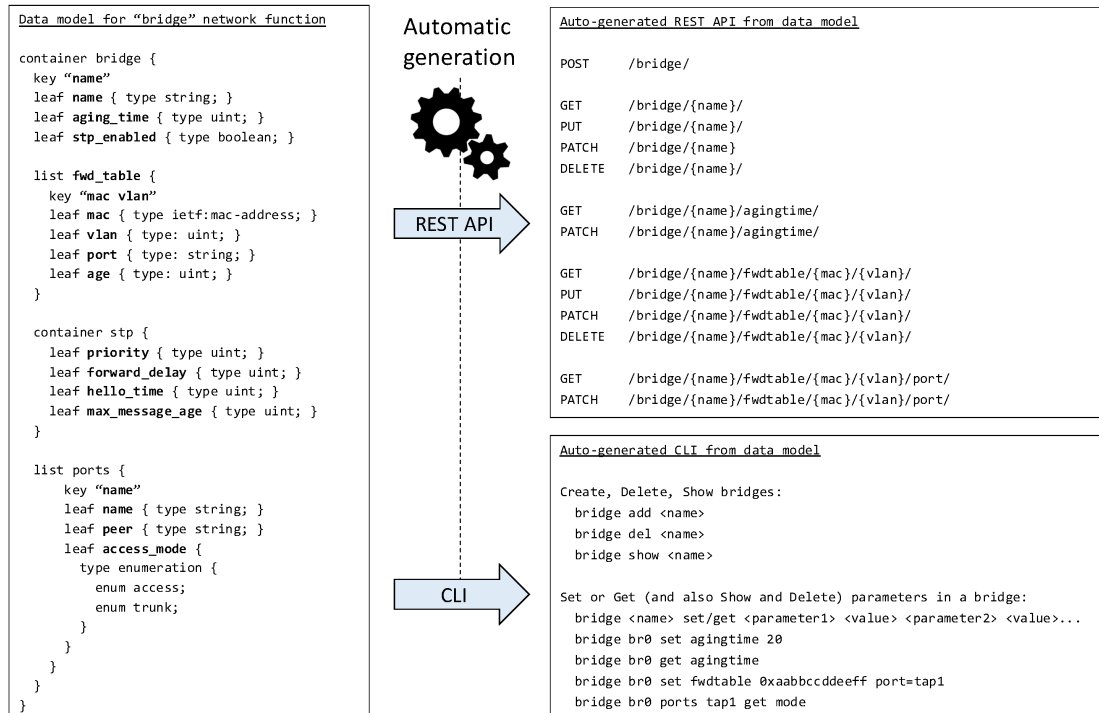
Data model for "bridge" network function

container bridge {
key "name"
leaf name { type string; }
leaf aging_time { type uint; }
leaf stp_enabled { type boolean; }

list fwd_table {
key "mac vlan"
leaf mac { type ietf:mac-address; }
leaf vlan { type: uint; }
leaf port { type: string; }
leaf age { type: uint; }
}

container stp {
leaf priority { type uint; }
leaf forward_delay { type uint; }
leaf hello_time { type uint; }
leaf max_message_age { type uint; }
}

list ports {
key "name"
leaf name { type string; }
leaf peer { type string; }
leaf access_mode {
type enumeration {
enum access;
enum trunk;
}
}
}
}
}

Automatic generation

REST API

CLI

Auto-generated REST API from data model

POST /bridge/

GET /bridge/{name}/
PUT /bridge/{name}/
PATCH /bridge/{name}
DELETE /bridge/{name}/

GET /bridge/{name}/agingtime/
PATCH /bridge/{name}/agingtime/

GET /bridge/{name}/fwdtable/{mac}/{vlan}/
PUT /bridge/{name}/fwdtable/{mac}/{vlan}/
PATCH /bridge/{name}/fwdtable/{mac}/{vlan}/
DELETE /bridge/{name}/fwdtable/{mac}/{vlan}/

GET /bridge/{name}/fwdtable/{mac}/{vlan}/port/
PATCH /bridge/{name}/fwdtable/{mac}/{vlan}/port/

Auto-generated CLI from data model

Create, Delete, Show bridges:
bridge add <name>
bridge del <name>
bridge show <name>

Set or Get (and also Show and Delete) parameters in a bridge:
bridge <name> set/get <parameter1> <value> <parameter2> <value>...
bridge br0 set agingtime 20
bridge br0 get agingtime
bridge br0 set fwdtable 0xaabbccddeeff port=tap1
bridge br0 ports tap1 get mode